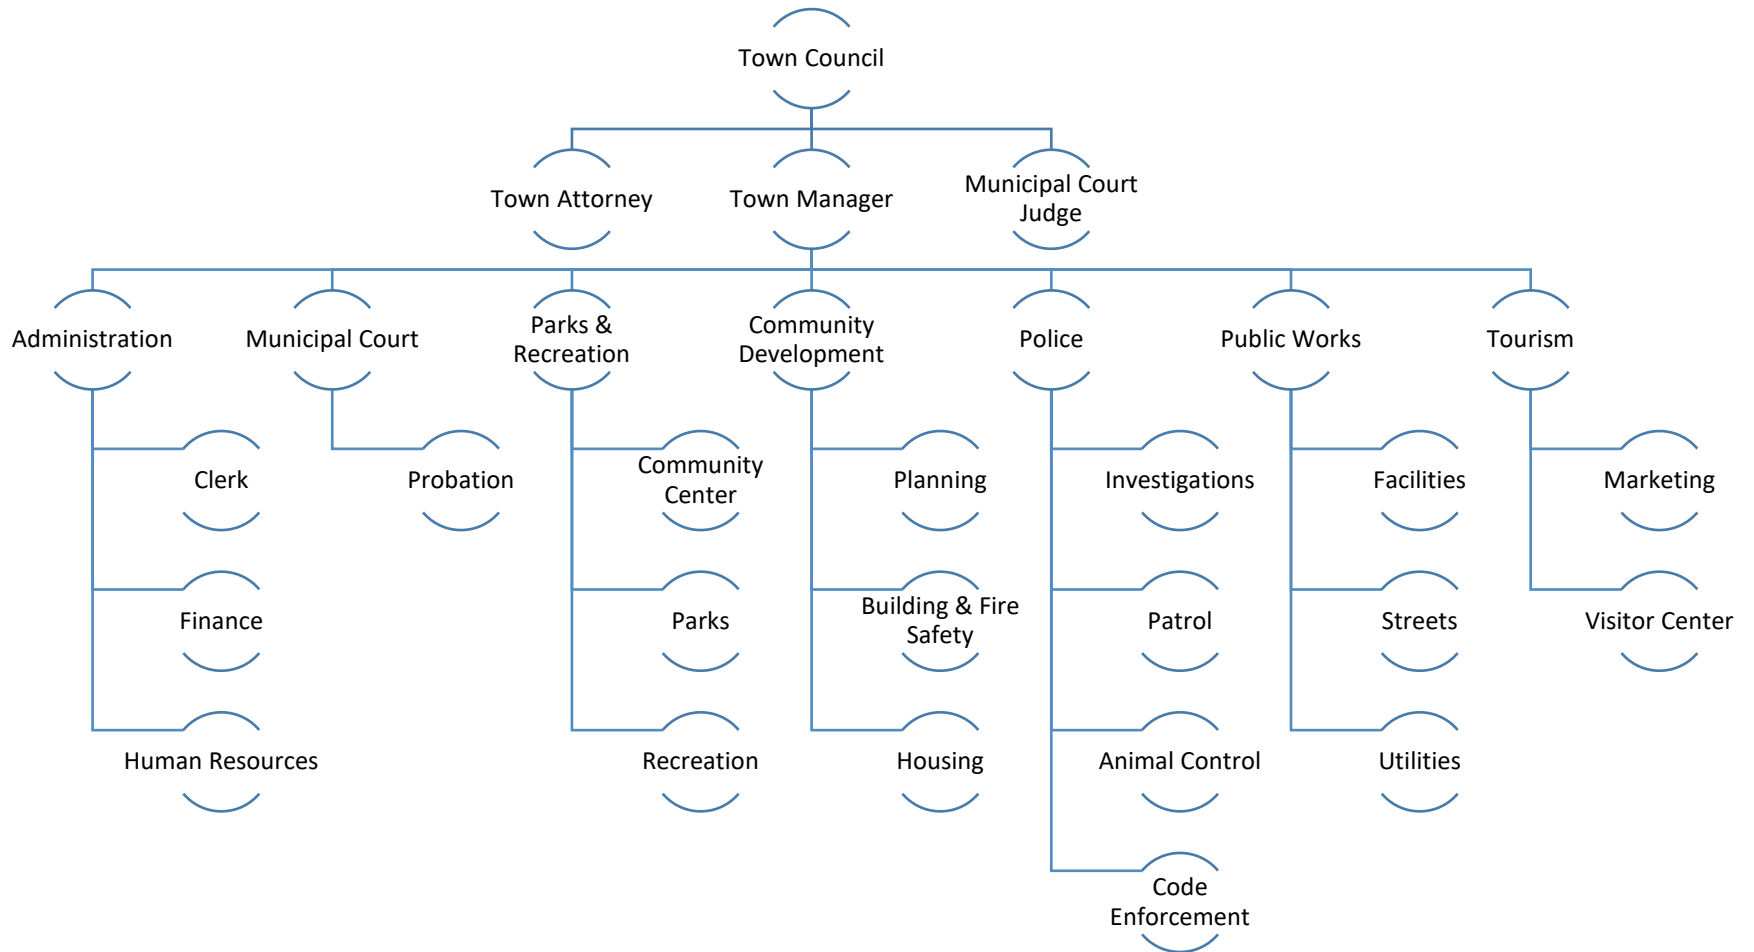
Town Council

Town Attorney

Town Manager

Municipal Court Judge

Administration

Clerk

Finance

Human Resources

Municipal Court

Probation

Parks & Recreation

Community Center

Parks

Recreation

Community Development

Planning

Building & Fire Safety

Housing

Police

Investigations

Patrol

Animal Control

Code Enforcement

Public Works

Facilities

Streets

Utilities

Tourism

Marketing

Visitor Center